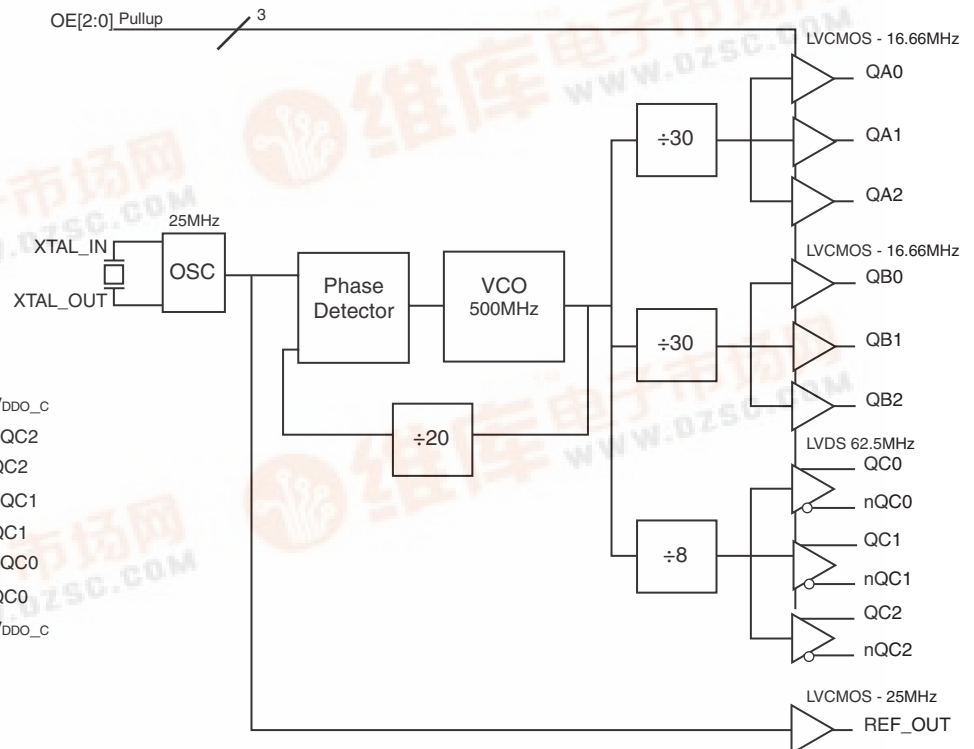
OE[2:0] Pullup
3
LVCMOS - 16.66MHz
QA0
QA1
QA2
÷30
25MHz
XTAL_IN
OSC
XTAL_OUT
Phase Detector
VCO 500MHz
LVCMOS - 16.66MHz
QB0
÷30
QB1
QB2
÷20
LVDS 62.5MHz
QC0
nQC0
÷8
QC1
nQC1
QC2
nQC2
$V_{DDO\_C}$
QC2
QC2
QC1
QC1
QC0
QC0
$V_{DDO\_C}$
LVCMOS - 25MHz
REF_OUT
维库电子市场网
www.dzsc.com